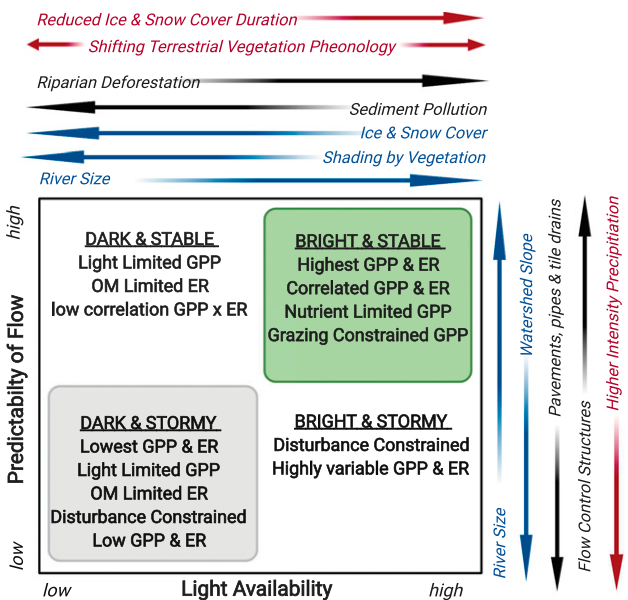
Reduced Ice & Snow Cover Duration

Shifting Terrestrial Vegetation Pheonology

Riparian Deforestation

Sediment Pollution

Ice & Snow Cover

Shading by Vegetation

River Size

high

DARK & STABLE
Light Limited GPP
OM Limited ER
low correlation GPP x ER

BRIGHT & STABLE
Highest GPP & ER
Correlated GPP & ER
Nutrient Limited GPP
Grazing Constrained GPP

Predictabilty of Flow

DARK & STORMY
Lowest GPP & ER
Light Limited GPP
OM Limited ER
Disturbance Constrained
Low GPP & ER

BRIGHT & STORMY
Disturbance Constrained
Highly variable GPP & ER

low

low

Light Availability

high

Watershed Slope

River Size

Pavements, pipes & tile drains

Flow Control Structures

Higher Intensity Precipitation